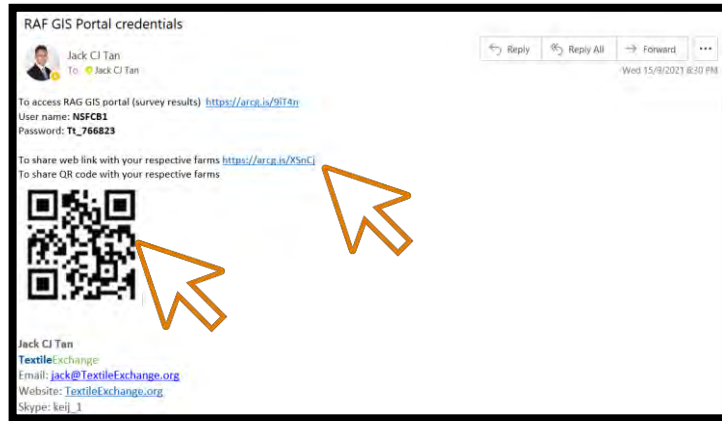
RAF GIS Portal credentials

Jack CJ Tan
To: Jack CJ Tan

Reply | Reply All | Forward | ...

Wed 15/9/2021 8:30 PM

To access RAG GIS portal (survey results) https://arcg.is/9iT4n
User name: NSFCB1
Password: Tt_766823

To share web link with your respective farms https://arcg.is/XSnCj
To share QR code with your respective farms

Jack CJ Tan
TextileExchange
Email: jack@TextileExchange.org
Website: TextileExchange.org
Skype: keij_1